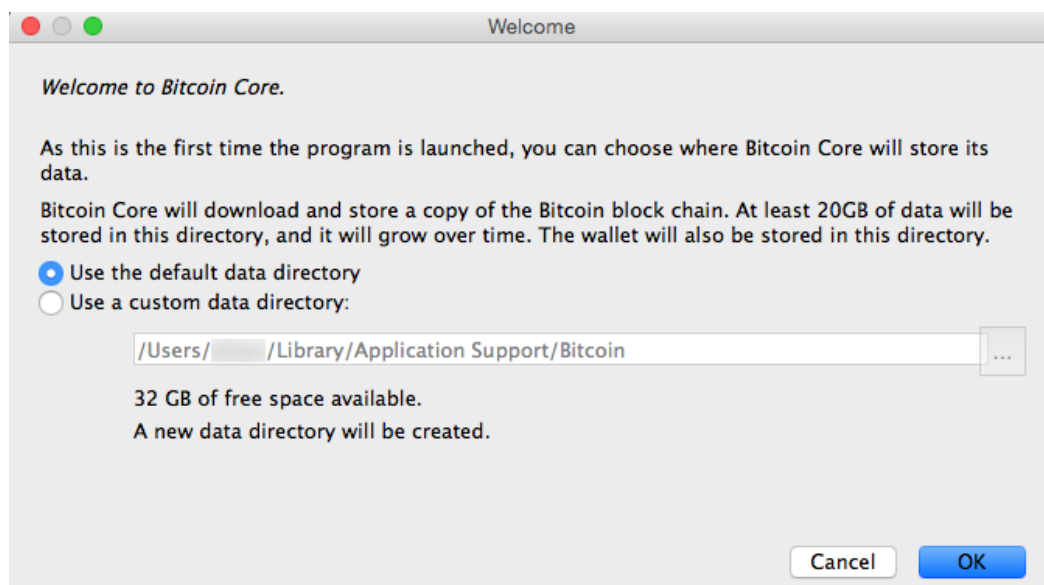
Welcome

Welcome to Bitcoin Core.

As this is the first time the program is launched, you can choose where Bitcoin Core will store its data.

Bitcoin Core will download and store a copy of the Bitcoin block chain. At least 20GB of data will be stored in this directory, and it will grow over time. The wallet will also be stored in this directory.

Use the default data directory
Use a custom data directory:

/Users/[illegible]/Library/Application Support/Bitcoin ...

32 GB of free space available.

A new data directory will be created.

Cancel OK